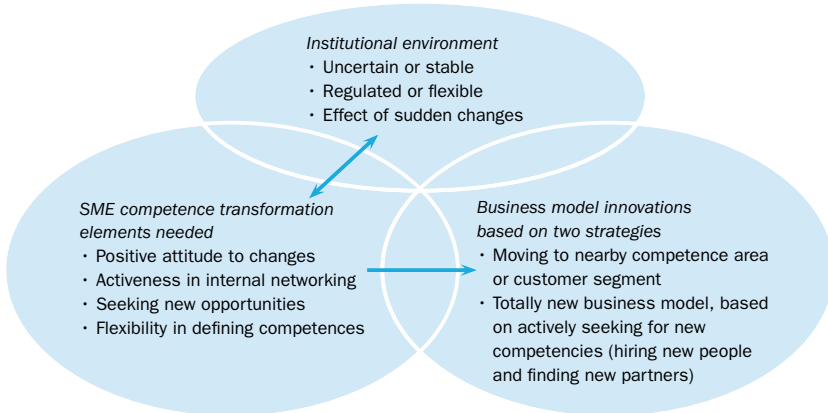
Institutional environment
• Uncertain or stable
• Regulated or flexible
• Effect of sudden changes

SME competence transformation elements needed
• Positive attitude to changes
• Activeness in internal networking
• Seeking new opportunities
• Flexibility in defining competences

Business model innovations based on two strategies
• Moving to nearby competence area or customer segment
• Totally new business model, based on actively seeking for new competencies (hiring new people and finding new partners)